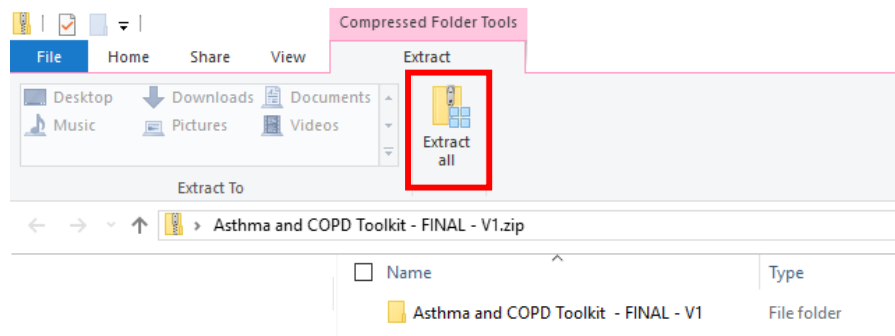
Compressed Folder Tools

File Home Share View Extract

Desktop Downloads Documents
Music Pictures Videos

Extract To

Extract all

› Asthma and COPD Toolkit - FINAL - V1.zip

Name Type

Asthma and COPD Toolkit - FINAL - V1 File folder